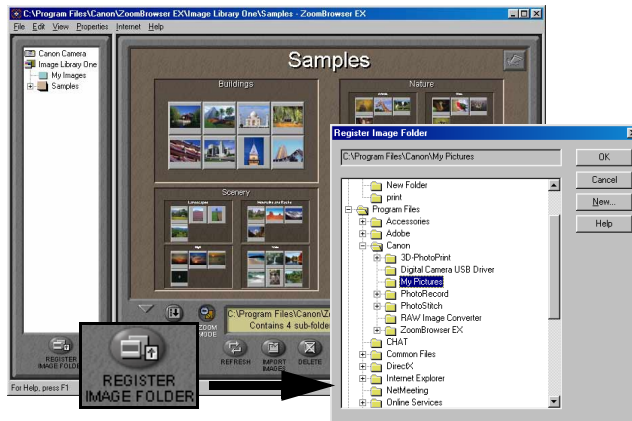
C:\Program Files\Canon\ZoomBrowser EX\Image Library One\Samples - ZoomBrowser EX

File Edit View Properties Internet Help

Canon Camera
Image Library One
My Images
Samples

Samples

Buildings

Nature

Scenery

C:\Program Files\Canon\Zo
Contains 4 sub-folde

ZOOM MODE

REGISTER IMAGE FOLDER

REFRESH

IMPORT IMAGES

DELETE

For Help, press F1

REGISTER IMAGE FOLDER

Register Image Folder

C:\Program Files\Canon\My Pictures

OK

Cancel

New...

Help

New Folder
print
Program Files
Accessories
Adobe
Canon
3D-PhotoPrint
Digital Camera USB Driver
My Pictures
PhotoRecord
PhotoStitch
RAW Image Converter
ZoomBrowser EX
CHAT
Common Files
DirectX
Internet Explorer
NetMeeting
Online Services